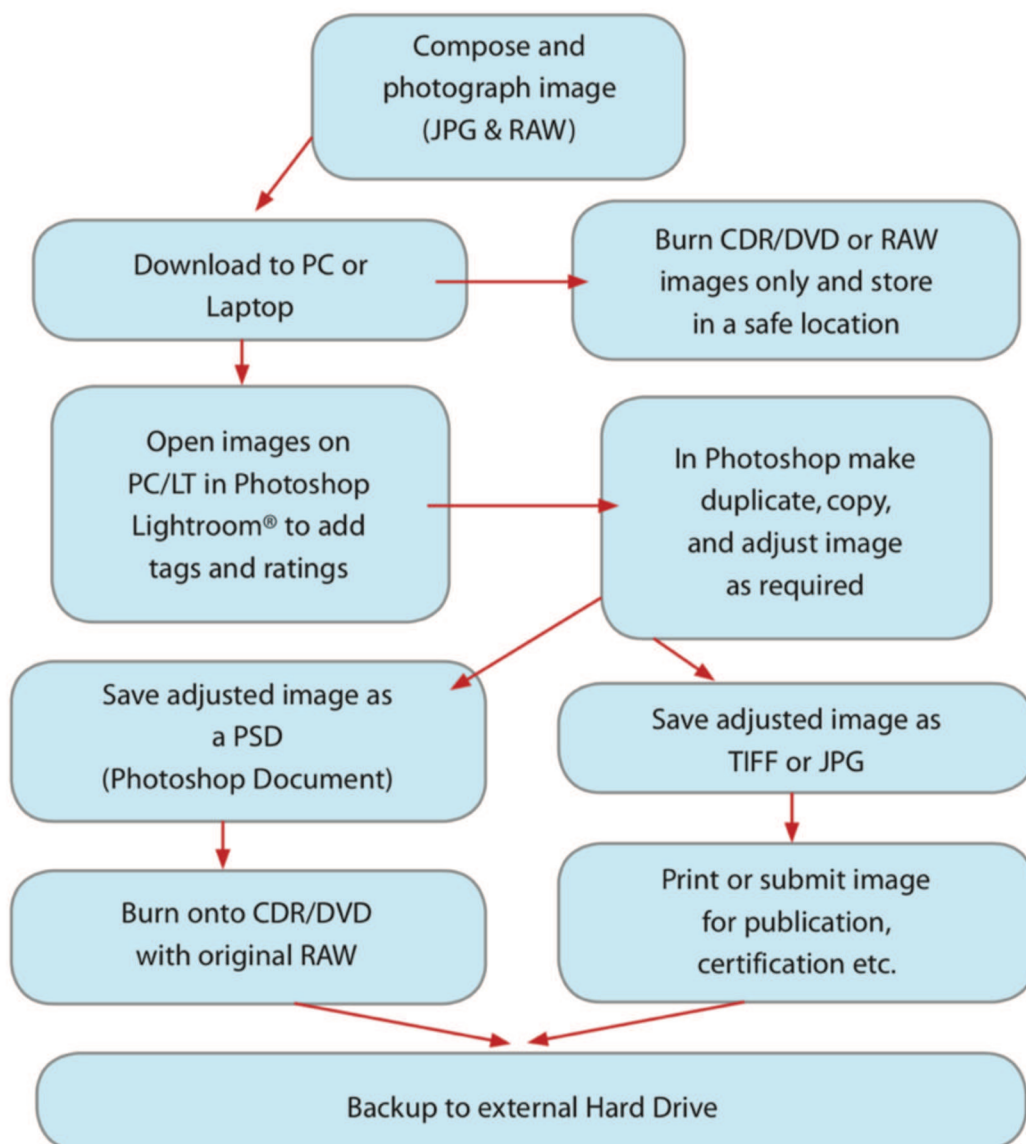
Compose and photograph image (JPG & RAW)

Download to PC or Laptop

Burn CDR/DVD or RAW images only and store in a safe location

Open images on PC/LT in Photoshop Lightroom® to add tags and ratings

In Photoshop make duplicate, copy, and adjust image as required

Save adjusted image as a PSD (Photoshop Document)

Save adjusted image as TIFF or JPG

Burn onto CDR/DVD with original RAW

Print or submit image for publication, certification etc.

Backup to external Hard Drive